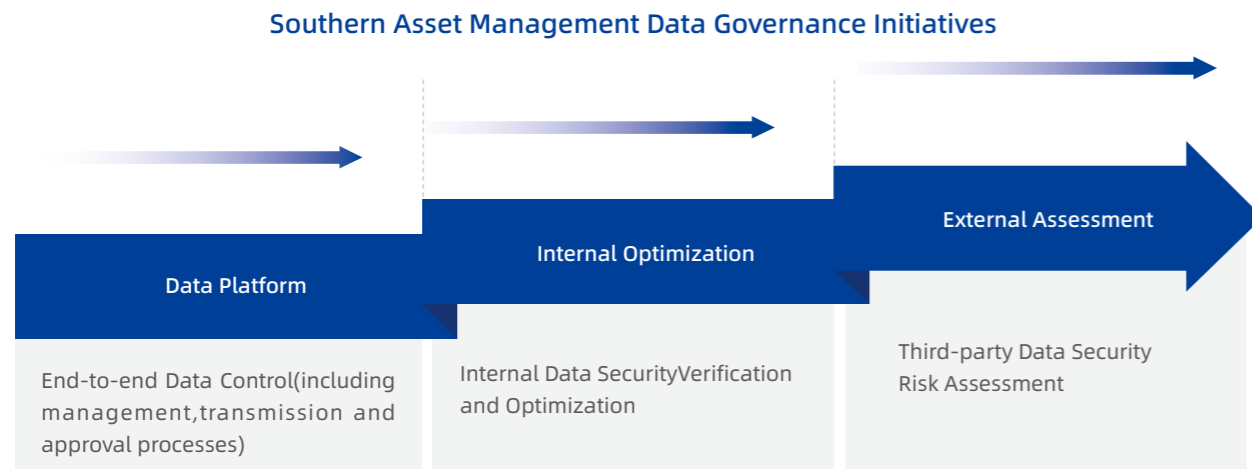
Southern Asset Management Data Governance Initiatives

Data Platform

End-to-end Data Control(including management,transmission and approval processes)

Internal Optimization

Internal Data SecurityVerification and Optimization

External Assessment

Third-party Data Security Risk Assessment